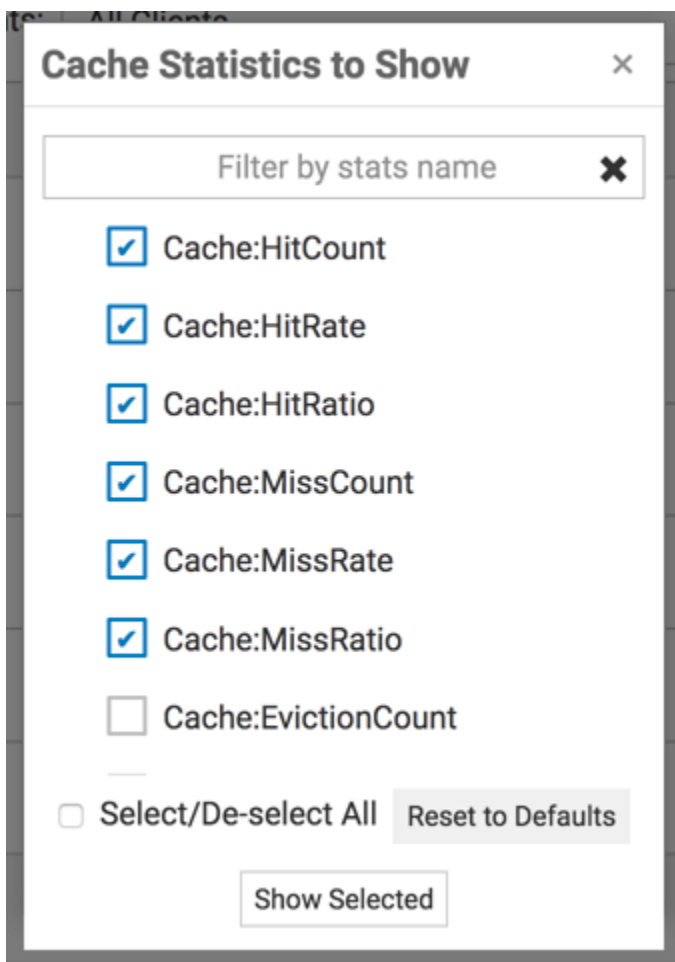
ts: All Clients

Cache Statistics to Show ×

Filter by stats name ✖

☑ Cache:HitCount
☑ Cache:HitRate
☑ Cache:HitRatio
☑ Cache:MissCount
☑ Cache:MissRate
☑ Cache:MissRatio
☐ Cache:EvictionCount

☐ Select/De-select All Reset to Defaults

Show Selected